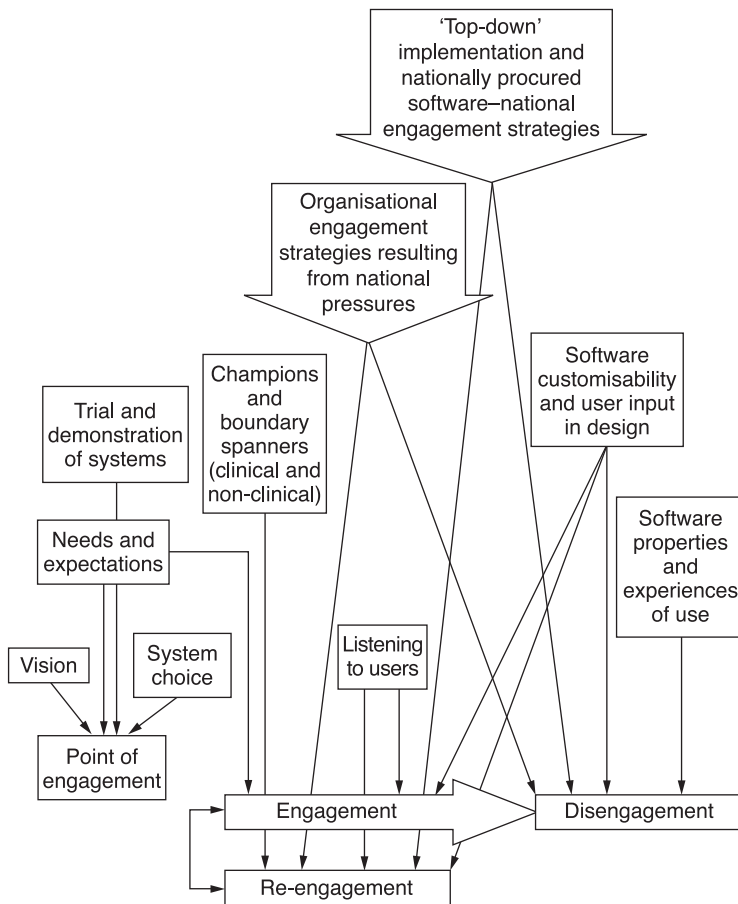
'Top-down' implementation and nationally procured software–national engagement strategies

Organisational engagement strategies resulting from national pressures

Trial and demonstration of systems

Champions and boundary spanners (clinical and non-clinical)

Software customisability and user input in design

Needs and expectations

Software properties and experiences of use

Vision

System choice

Listening to users

Point of engagement

Engagement

Disengagement

Re-engagement